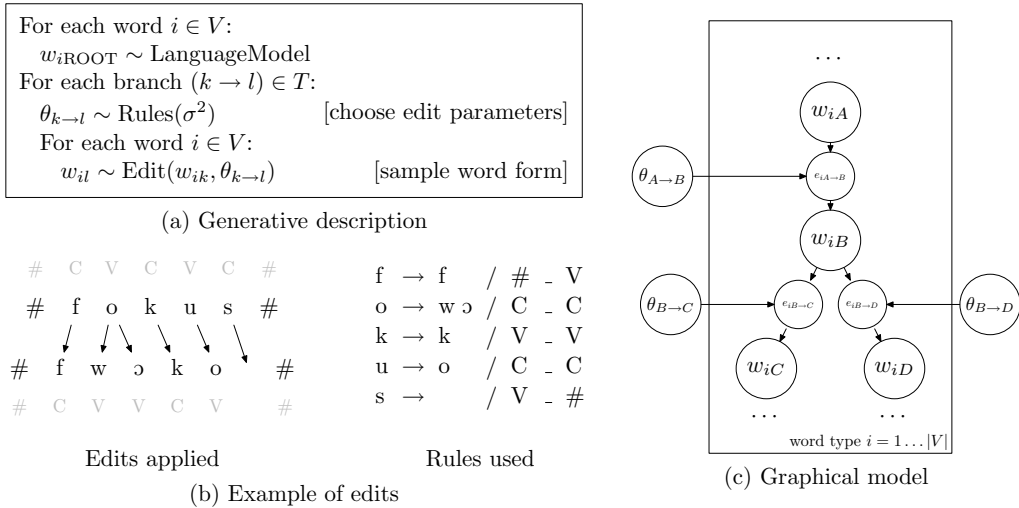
For each word $i \in V$:
$w_{i\text{ROOT}} \sim$ LanguageModel
For each branch $(k \to l) \in T$:
$\theta_{k \to l} \sim \text{Rules}(\sigma^2)$ [choose edit parameters]
For each word $i \in V$:
$w_{il} \sim \text{Edit}(w_{ik}, \theta_{k \to l})$ [sample word form]

(a) Generative description

# C V C V C #
# f o k u s #
# f w ɔ k o #
# C V V C V #

Edits applied

f $\to$ f / # _ V
o $\to$ w ɔ / C _ C
k $\to$ k / V _ V
u $\to$ o / C _ C
s $\to$ / V _ #

Rules used

(b) Example of edits

. . .
$w_{iA}$
$\theta_{A \to B}$
$e_{iA \to B}$
$w_{iB}$
$\theta_{B \to C}$
$e_{iB \to C}$
$e_{iB \to D}$
$\theta_{B \to D}$
$w_{iC}$
$w_{iD}$
. . .
. . .
word type $i = 1 \ldots |V|$

(c) Graphical model